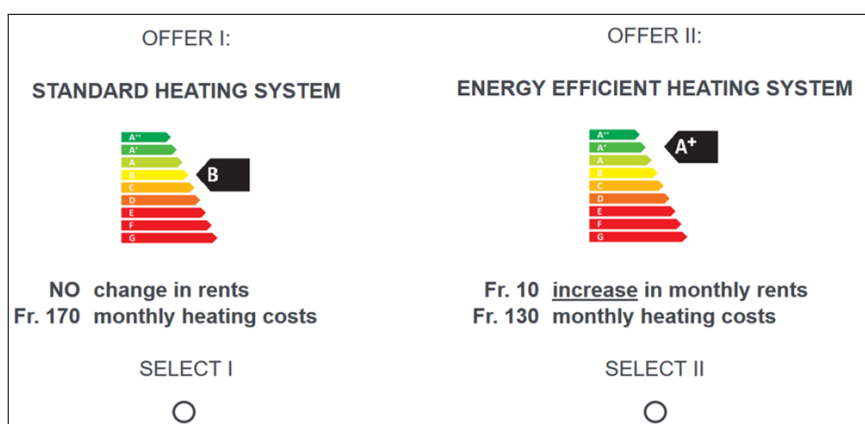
OFFER I:

STANDARD HEATING SYSTEM

A++
A+
A
B
C
D
E
F
G

B

NO change in rents
Fr. 170 monthly heating costs

SELECT I

OFFER II:

ENERGY EFFICIENT HEATING SYSTEM

A++
A+
A
B
C
D
E
F
G

A+

Fr. 10 increase in monthly rents
Fr. 130 monthly heating costs

SELECT II